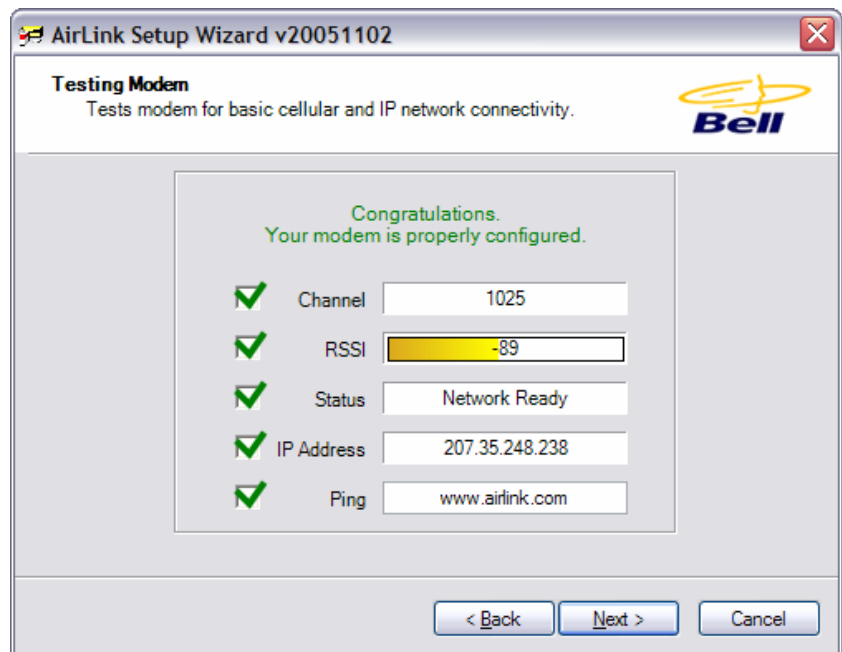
AirLink Setup Wizard v20051102

Testing Modem
Tests modem for basic cellular and IP network connectivity.

Bell

Congratulations.
Your modem is properly configured.

Channel 1025

RSSI -89

Status Network Ready

IP Address 207.35.248.238

Ping www.airlink.com

< Back
Next >
Cancel